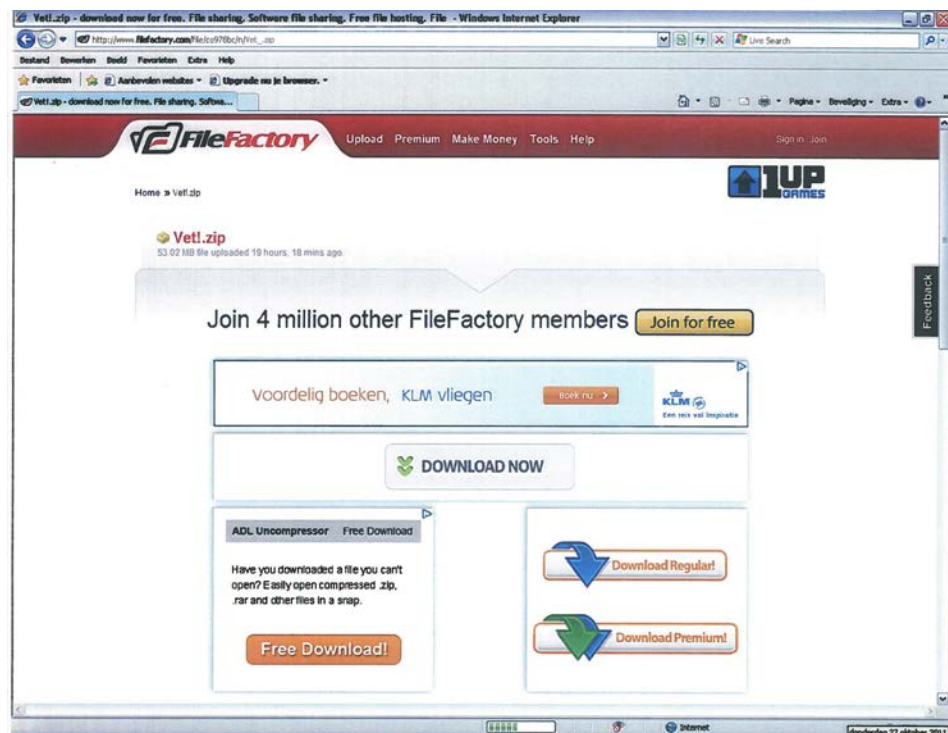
Vet!.zip - download now for free. File sharing. Software file sharing. Free file hosting. File - Windows Internet Explorer

http://www.filefactory.com/file/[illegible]/n/Vet_.zip

Live Search

Bestand Bewerken Beeld Favorieten Extra Help

Favorieten | Aanbevolen websites | Upgrade nu je browser.

Vet!.zip - download now for free. File sharing. Softwa...

Pagina Beveiliging Extra

FileFactory

Upload Premium Make Money Tools Help

Sign in Join

Home » Vet!.zip

1UP GAMES

Vet!.zip

53.02 MB file uploaded 19 hours, 18 mins ago

Feedback

Join 4 million other FileFactory members Join for free

voordelig boeken, KLM vliegen Boek nu

KLM Een reis vol inspiratie

DOWNLOAD NOW

ADL Uncompressor Free Download

Have you downloaded a file you can't open? Easily open compressed .zip, .rar and other files in a snap.

Free Download!

Download Regular!

Download Premium!

Internet

donderdag 27 oktober 201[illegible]